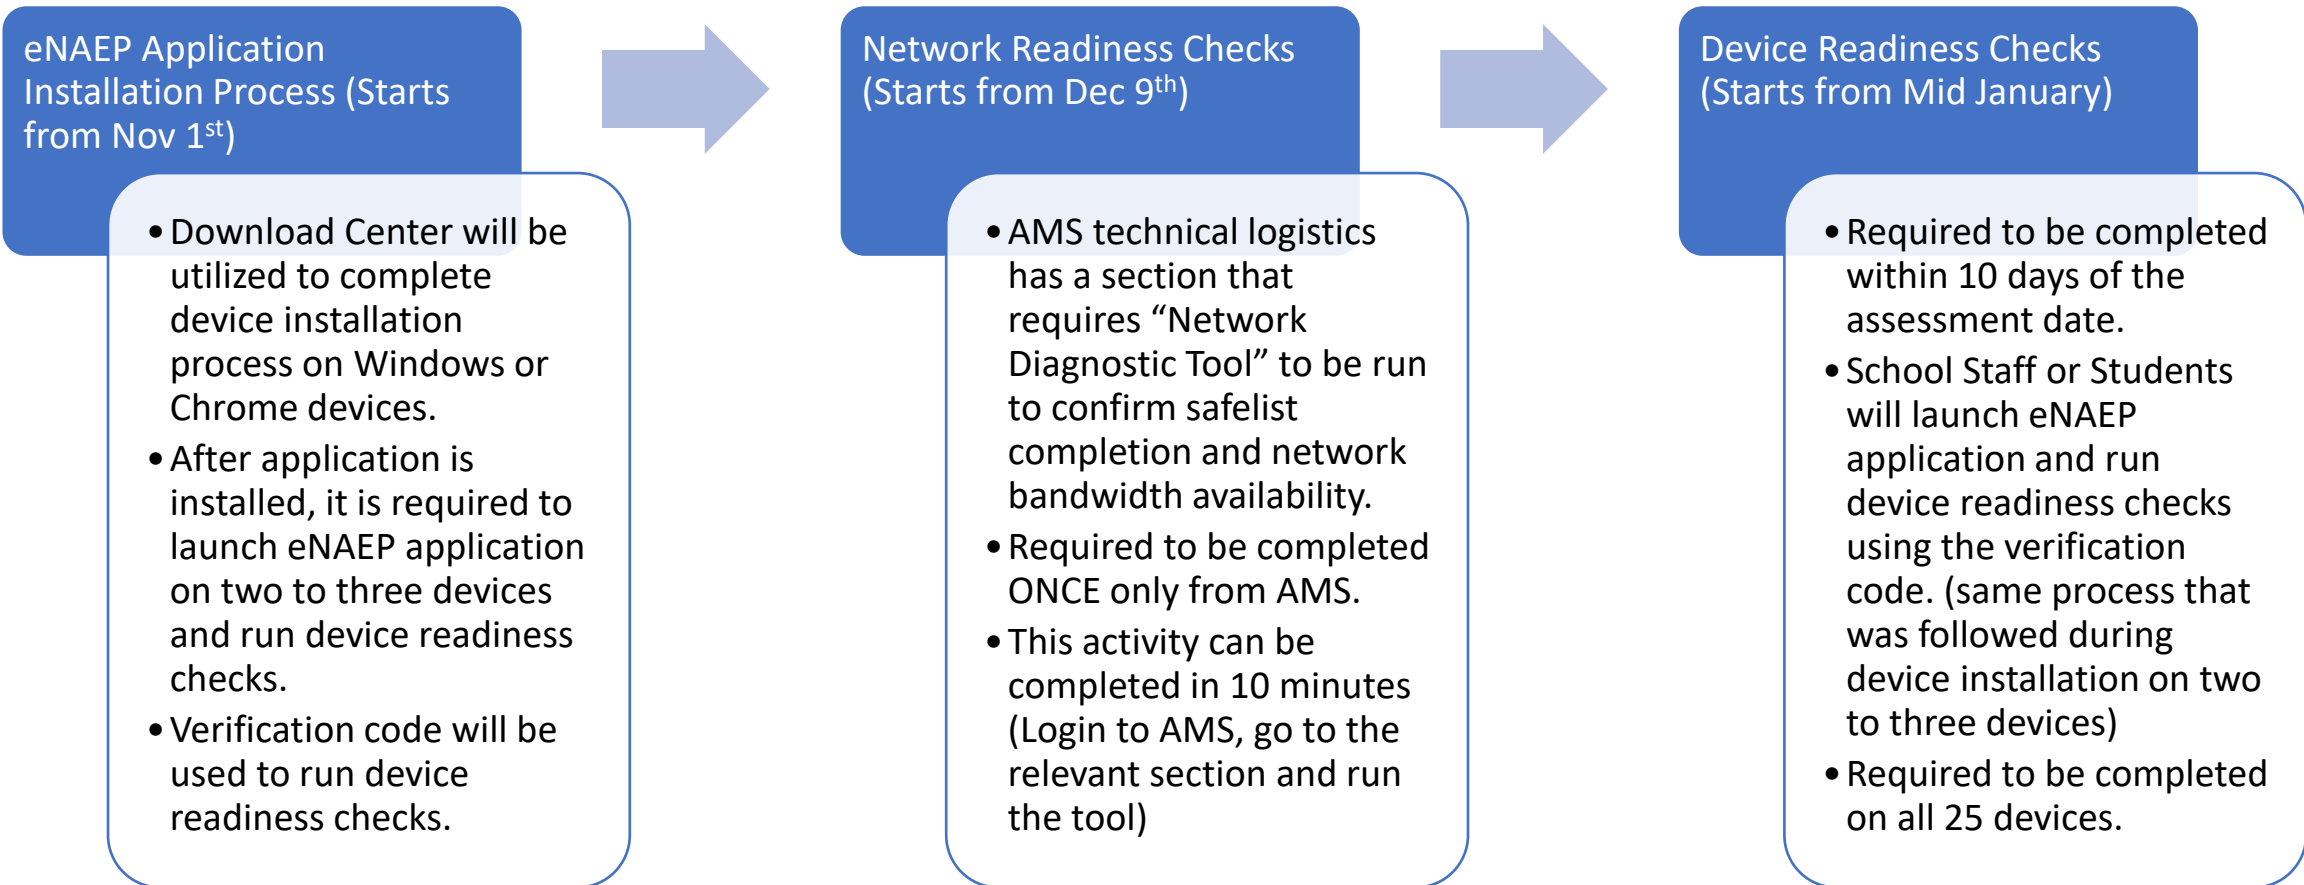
eNAEP Application Installation Process (Starts from Nov 1$^{st}$)

- Download Center will be utilized to complete device installation process on Windows or Chrome devices.
- After application is installed, it is required to launch eNAEP application on two to three devices and run device readiness checks.
- Verification code will be used to run device readiness checks.

Network Readiness Checks (Starts from Dec 9$^{th}$)

- AMS technical logistics has a section that requires “Network Diagnostic Tool” to be run to confirm safelist completion and network bandwidth availability.
- Required to be completed ONCE only from AMS.
- This activity can be completed in 10 minutes (Login to AMS, go to the relevant section and run the tool)

Device Readiness Checks (Starts from Mid January)

- Required to be completed within 10 days of the assessment date.
- School Staff or Students will launch eNAEP application and run device readiness checks using the verification code. (same process that was followed during device installation on two to three devices)
- Required to be completed on all 25 devices.